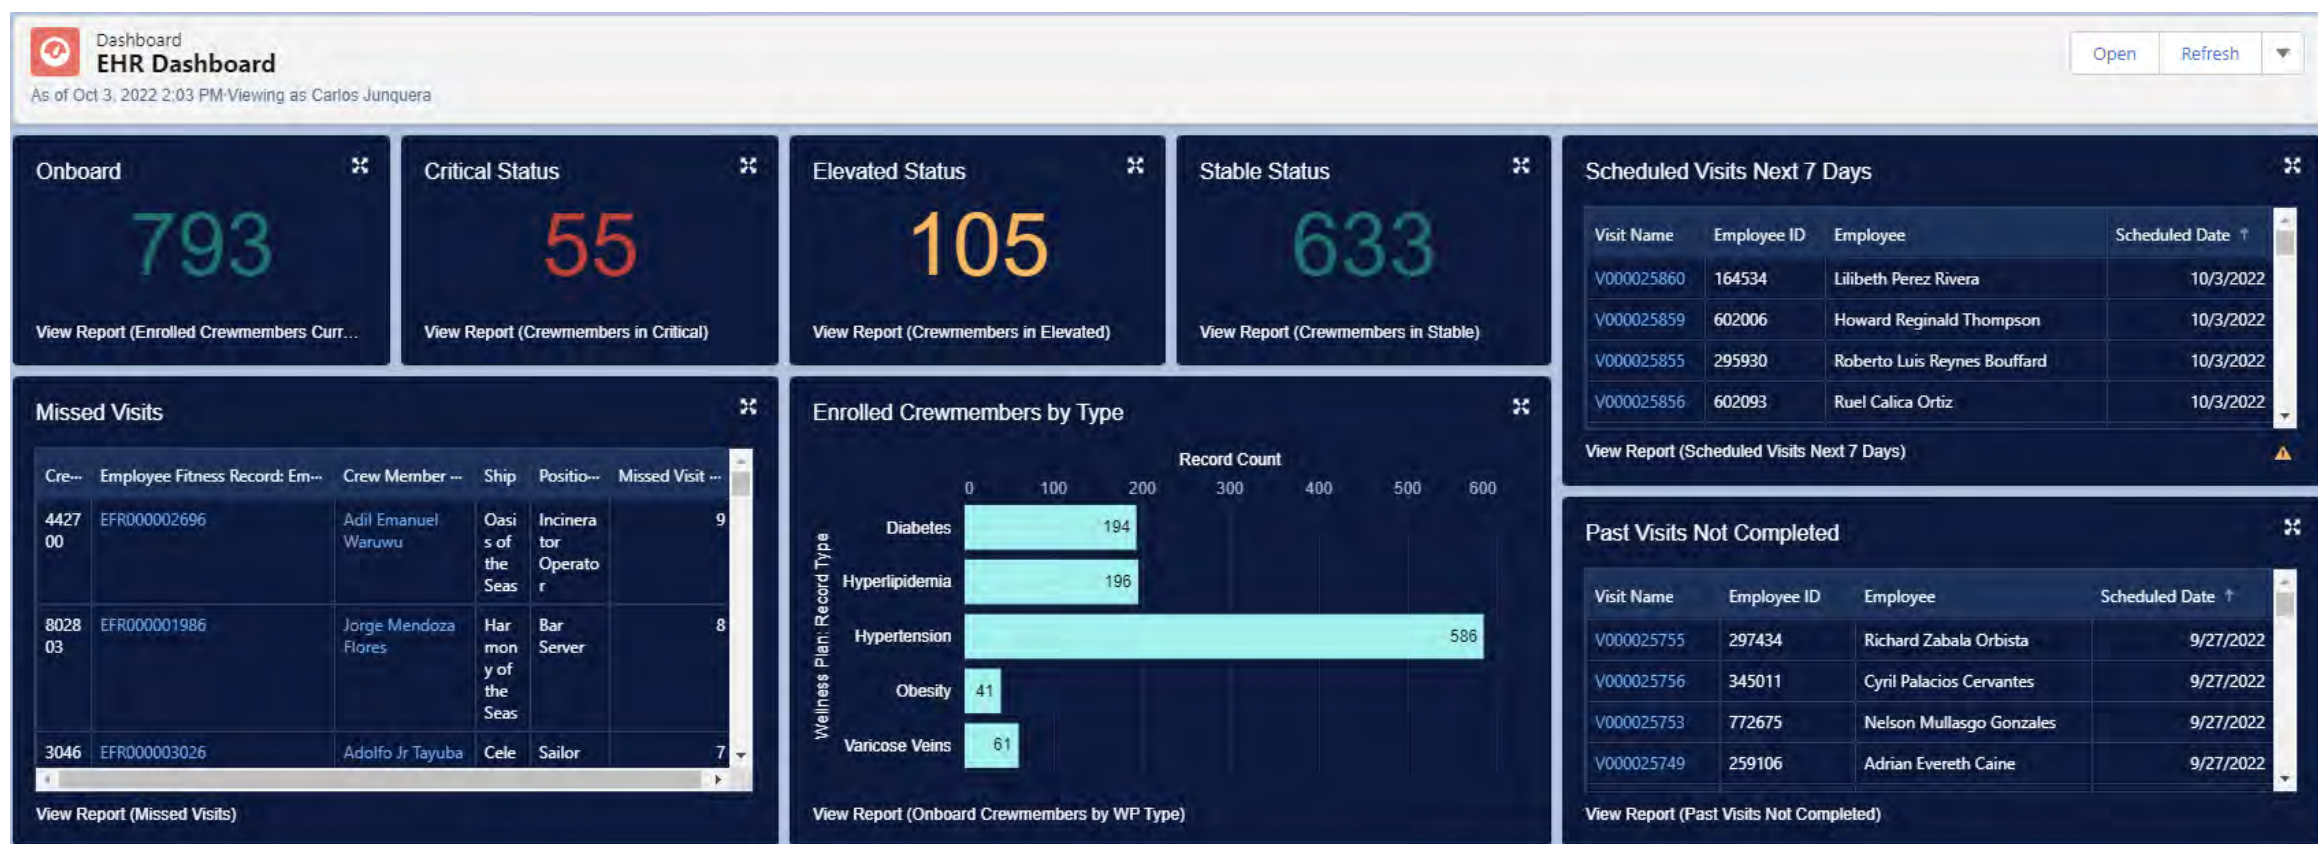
Dashboard
EHR Dashboard
As of Oct 3, 2022 2:03 PM·Viewing as Carlos Junquera

Open | Refresh

Onboard
793
View Report (Enrolled Crewmembers Curr...

Critical Status
55
View Report (Crewmembers in Critical)

Elevated Status
105
View Report (Crewmembers in Elevated)

Stable Status
633
View Report (Crewmembers in Stable)

Scheduled Visits Next 7 Days

| Visit Name | Employee ID | Employee | Scheduled Date ↑ |
|---|---|---|---|
| V000025860 | 164534 | Lilibeth Perez Rivera | 10/3/2022 |
| V000025859 | 602006 | Howard Reginald Thompson | 10/3/2022 |
| V000025855 | 295930 | Roberto Luis Reynes Bouffard | 10/3/2022 |
| V000025856 | 602093 | Ruel Calica Ortiz | 10/3/2022 |

View Report (Scheduled Visits Next 7 Days)

Missed Visits

| Cre... | Employee Fitness Record: Em... | Crew Member ... | Ship | Positio... | Missed Visit ... |
|---|---|---|---|---|---|
| 442700 | EFR000002696 | Adil Emanuel Waruwu | Oasis of the Seas | Incinerator Operator | 9 |
| 802803 | EFR000001986 | Jorge Mendoza Flores | Harmony of the Seas | Bar Server | 8 |
| 3046 | EFR000003026 | Adolfo Jr Tayuba | Cele | Sailor | 7 |

View Report (Missed Visits)

Enrolled Crewmembers by Type
Record Count
0 100 200 300 400 500 600
Wellness Plan: Record Type
Diabetes 194
Hyperlipidemia 196
Hypertension 586
Obesity 41
Varicose Veins 61
View Report (Onboard Crewmembers by WP Type)

Past Visits Not Completed

| Visit Name | Employee ID | Employee | Scheduled Date ↑ |
|---|---|---|---|
| V000025755 | 297434 | Richard Zabala Orbista | 9/27/2022 |
| V000025756 | 345011 | Cyril Palacios Cervantes | 9/27/2022 |
| V000025753 | 772675 | Nelson Mullasgo Gonzales | 9/27/2022 |
| V000025749 | 259106 | Adrian Evereth Caine | 9/27/2022 |

View Report (Past Visits Not Completed)